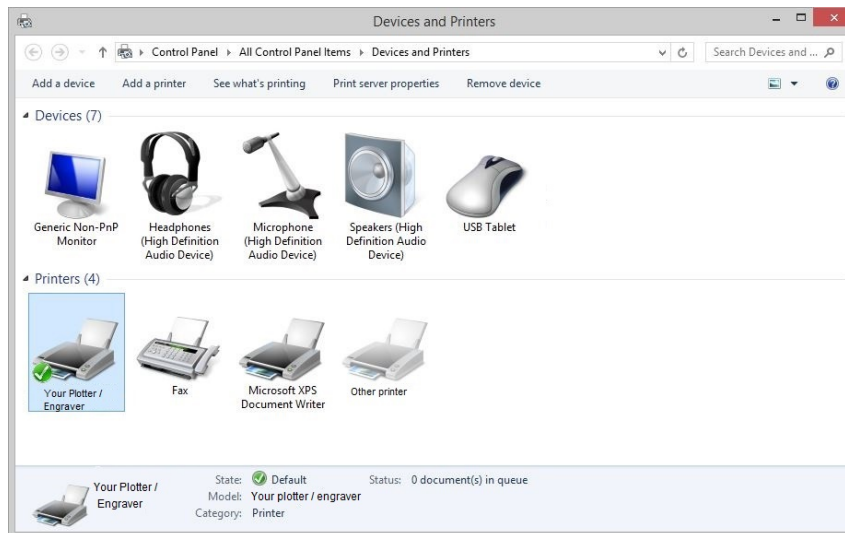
Devices and Printers

Control Panel ▸ All Control Panel Items ▸ Devices and Printers

Search Devices and ...

Add a device   Add a printer   See what's printing   Print server properties   Remove device

Devices (7)

Generic Non-PnP Monitor

Headphones (High Definition Audio Device)

Microphone (High Definition Audio Device)

Speakers (High Definition Audio Device)

USB Tablet

Printers (4)

Your Plotter / Engraver

Fax

Microsoft XPS Document Writer

Other printer

Your Plotter / Engraver

State: Default

Status: 0 document(s) in queue

Model: Your plotter / engraver

Category: Printer